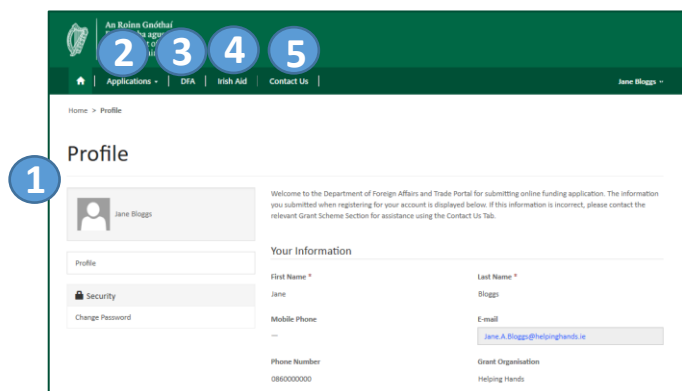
An Roinn Gnóthaí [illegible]

2 3 4 5

Applications ▾ | DFA | Irish Aid | Contact Us |

Jane Bloggs ▾

Home > Profile

1

Profile

Jane Bloggs

Profile

Security

Change Password

Welcome to the Department of Foreign Affairs and Trade Portal for submitting online funding application. The information you submitted when registering for your account is displayed below. If this information is incorrect, please contact the relevant Grant Scheme Section for assistance using the Contact Us Tab.

Your Information

| First Name * | Last Name * |
|---|---|
| Jane | Bloggs |
| Mobile Phone | E-mail |
| --- | Jane.A.Bloggs@helpinghands.ie |
| Phone Number | Grant Organisation |
| 0860000000 | Helping Hands |